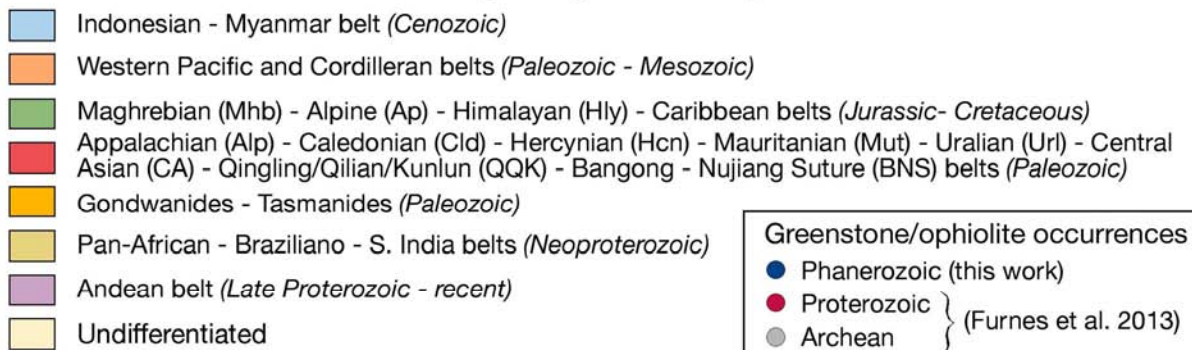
Indonesian - Myanmar belt *(Cenozoic)*

Western Pacific and Cordilleran belts *(Paleozoic - Mesozoic)*

Maghrebian (Mhb) - Alpine (Ap) - Himalayan (Hly) - Caribbean belts *(Jurassic- Cretaceous)*

Appalachian (Alp) - Caledonian (Cld) - Hercynian (Hcn) - Mauritanian (Mut) - Uralian (Url) - Central Asian (CA) - Qingling/Qilian/Kunlun (QQK) - Bangong - Nujiang Suture (BNS) belts *(Paleozoic)*

Gondwanides - Tasmanides *(Paleozoic)*

Pan-African - Braziliano - S. India belts *(Neoproterozoic)*

Andean belt *(Late Proterozoic - recent)*

Undifferentiated

Greenstone/ophiolite occurrences
Phanerozoic (this work)
Proterozoic
Archean
(Furnes et al. 2013)